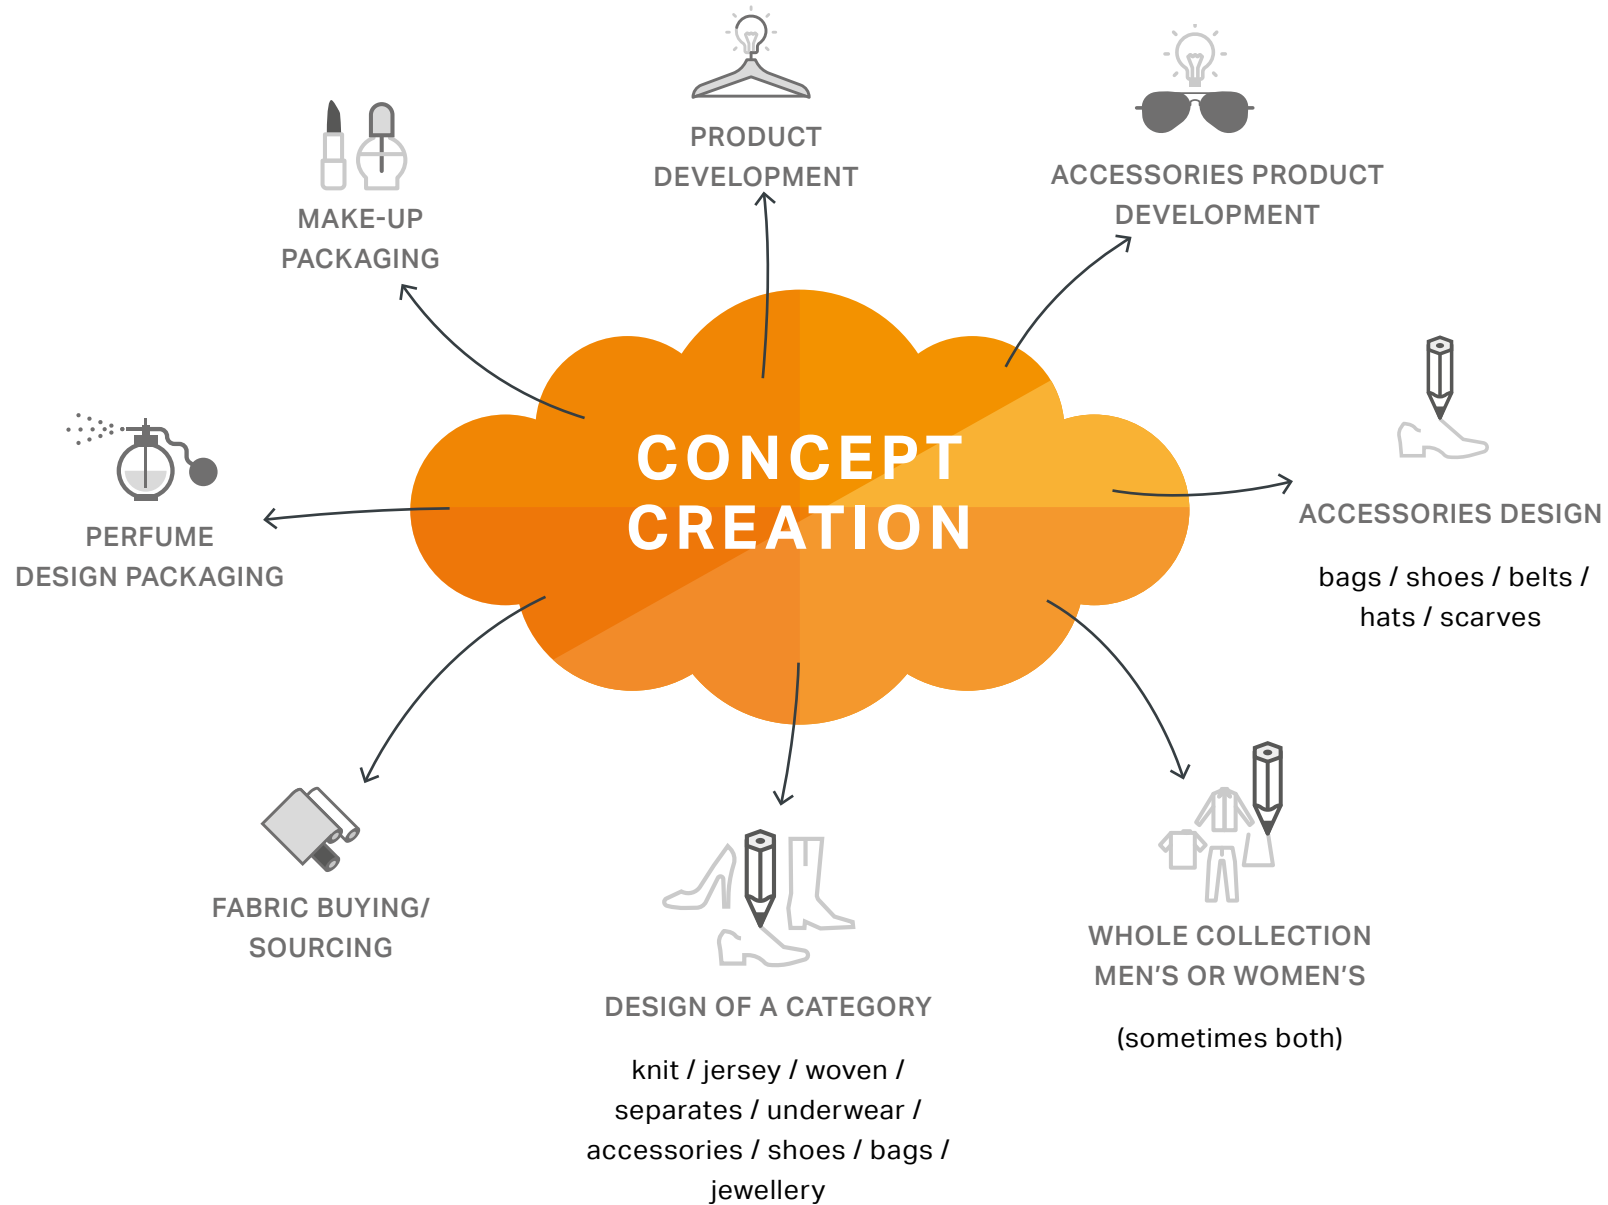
PRODUCT DEVELOPMENT

MAKE-UP PACKAGING

ACCESSORIES PRODUCT DEVELOPMENT

CONCEPT CREATION

PERFUME DESIGN PACKAGING

ACCESSORIES DESIGN

bags / shoes / belts / hats / scarves

FABRIC BUYING/ SOURCING

DESIGN OF A CATEGORY

knit / jersey / woven / separates / underwear / accessories / shoes / bags / jewellery

WHOLE COLLECTION MEN'S OR WOMEN'S

(sometimes both)